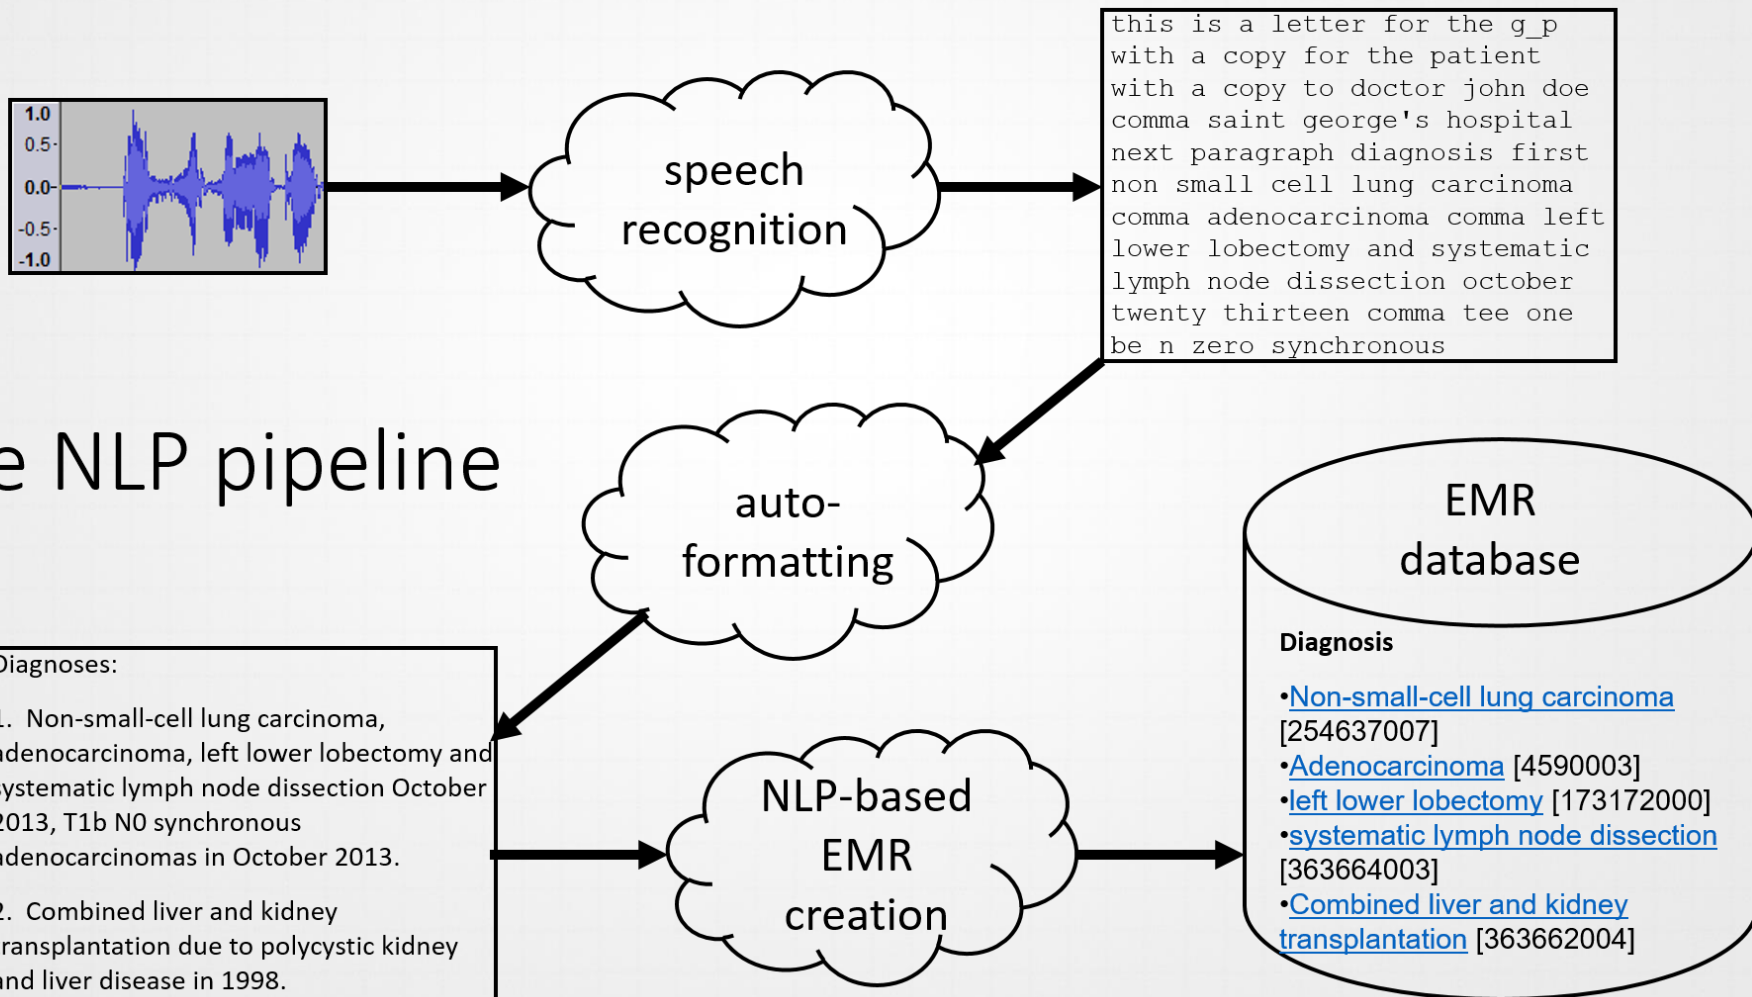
1.0
0.5
0.0
-0.5
-1.0

speech recognition

this is a letter for the g_p with a copy for the patient with a copy to doctor john doe comma saint george's hospital next paragraph diagnosis first non small cell lung carcinoma comma adenocarcinoma comma left lower lobectomy and systematic lymph node dissection october twenty thirteen comma tee one be n zero synchronous

e NLP pipeline

auto-formatting

EMR database

Diagnoses:

1. Non-small-cell lung carcinoma, adenocarcinoma, left lower lobectomy and systematic lymph node dissection October 2013, T1b N0 synchronous adenocarcinomas in October 2013.

2. Combined liver and kidney transplantation due to polycystic kidney and liver disease in 1998.

NLP-based EMR creation

Diagnosis

•Non-small-cell lung carcinoma [254637007]
•Adenocarcinoma [4590003]
•left lower lobectomy [173172000]
•systematic lymph node dissection [363664003]
•Combined liver and kidney transplantation [363662004]